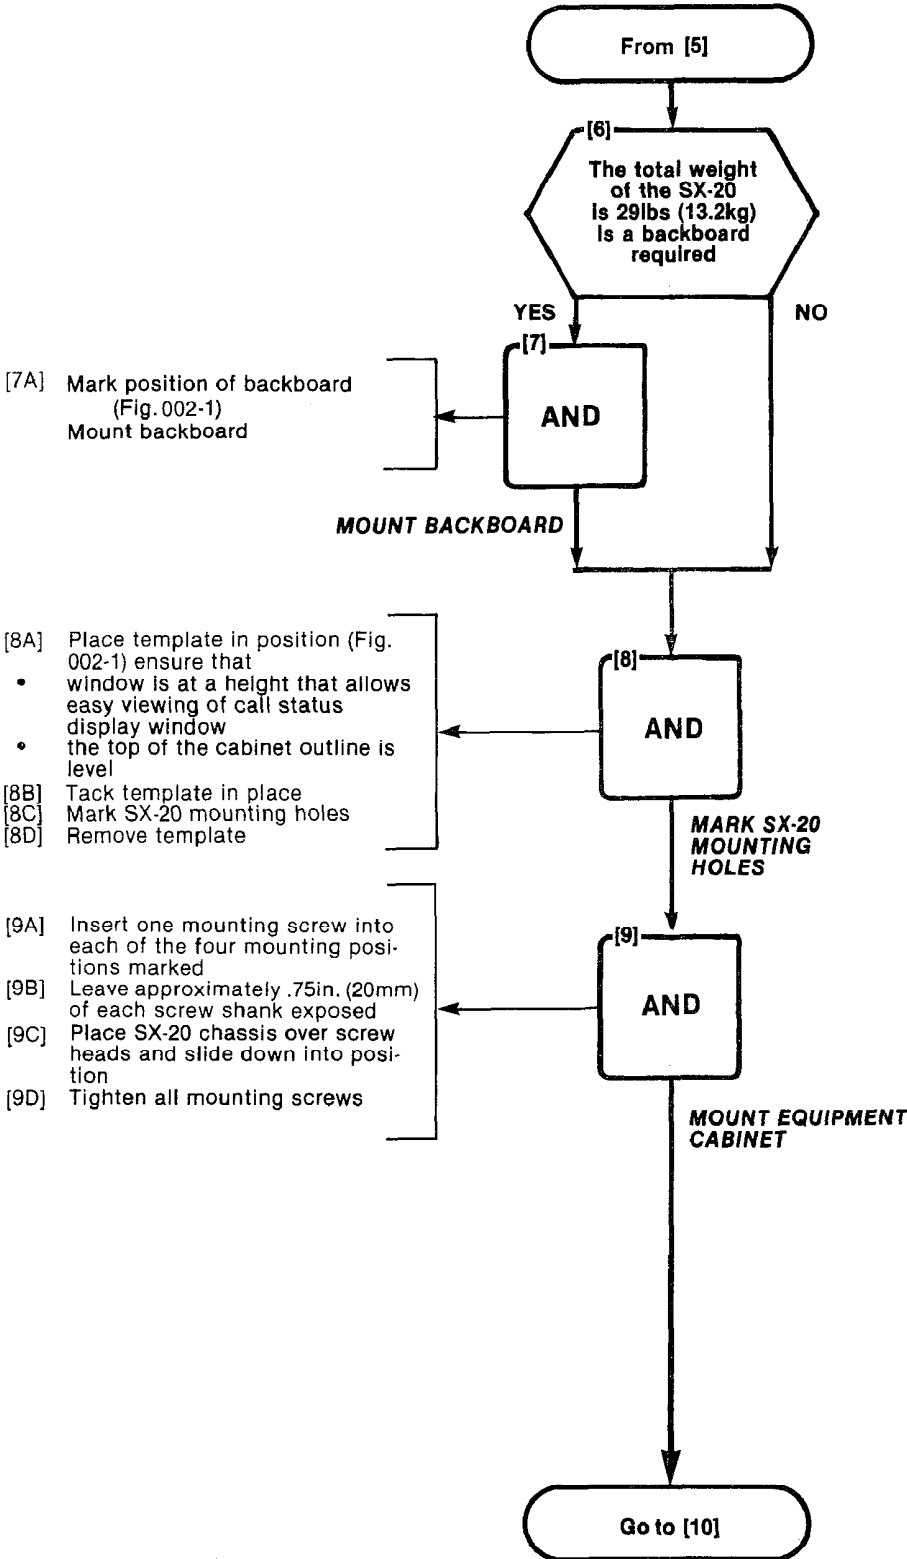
From [5]

[6]
The total weight of the SX-20 is 29lbs (13.2kg) Is a backboard required

YES

NO

[7]
AND

[7A] Mark position of backboard (Fig. 002-1)
Mount backboard

MOUNT BACKBOARD

[8]
AND

[8A] Place template in position (Fig. 002-1) ensure that
• window is at a height that allows easy viewing of call status display window
• the top of the cabinet outline is level
[8B] Tack template in place
[8C] Mark SX-20 mounting holes
[8D] Remove template

MARK SX-20 MOUNTING HOLES

[9]
AND

[9A] Insert one mounting screw into each of the four mounting positions marked
[9B] Leave approximately .75in. (20mm) of each screw shank exposed
[9C] Place SX-20 chassis over screw heads and slide down into position
[9D] Tighten all mounting screws

MOUNT EQUIPMENT CABINET

Go to [10]